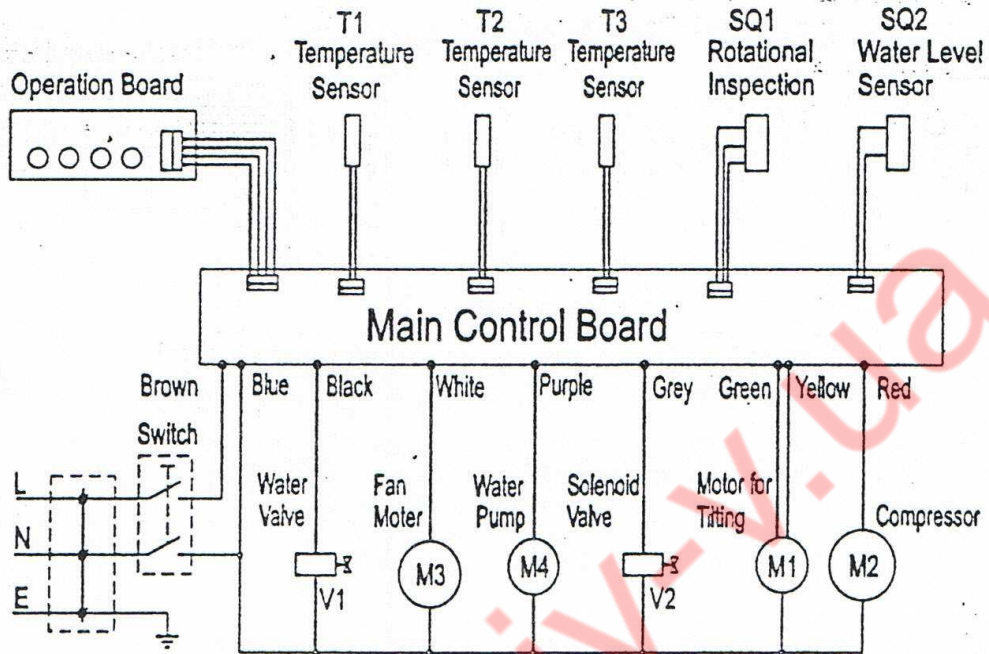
Operation Board

T1 Temperature Sensor

T2 Temperature Sensor

T3 Temperature Sensor

SQ1 Rotational Inspection

SQ2 Water Level Sensor

Main Control Board

Brown

Switch

Blue

Black

White

Purple

Grey

Green

Yellow

Red

L

N

E

Water Valve

V1

Fan Moter

M3

Water Pump

M4

Solenoid Valve

V2

Motor for Tilting

M1

Compressor

M2

v-v.ua